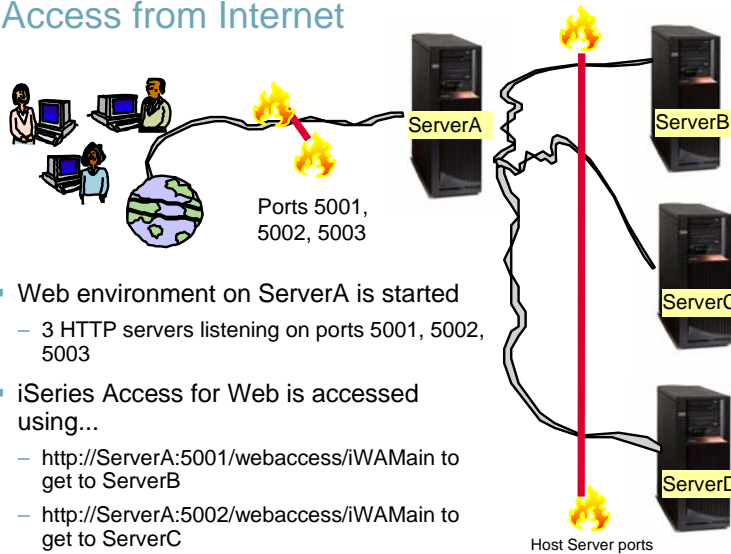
Access from Internet

ServerA

ServerB

Ports 5001, 5002, 5003

ServerC

Web environment on ServerA is started

– 3 HTTP servers listening on ports 5001, 5002, 5003

iSeries Access for Web is accessed using...

– http://ServerA:5001/webaccess/iWAMain to get to ServerB

– http://ServerA:5002/webaccess/iWAMain to get to ServerC

ServerD

Host Server ports